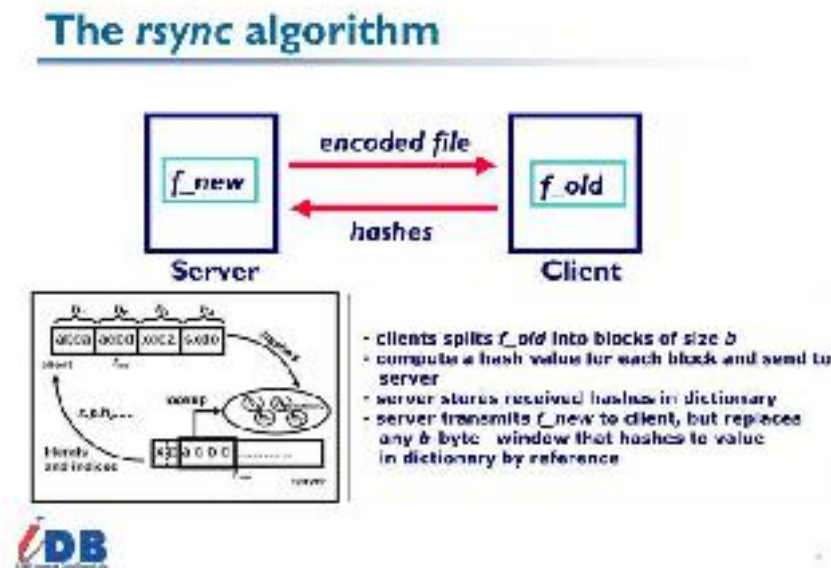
The *rsync* algorithm

encoded file

hashes

f_new

f_old

Server

Client

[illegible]

- clients splits f_old into blocks of size b
- compute a hash value for each block and send to server
- server stores received hashes in dictionary
- server transmits f_new to client, but replaces any b byte window that hashes to value in dictionary by reference

IDB